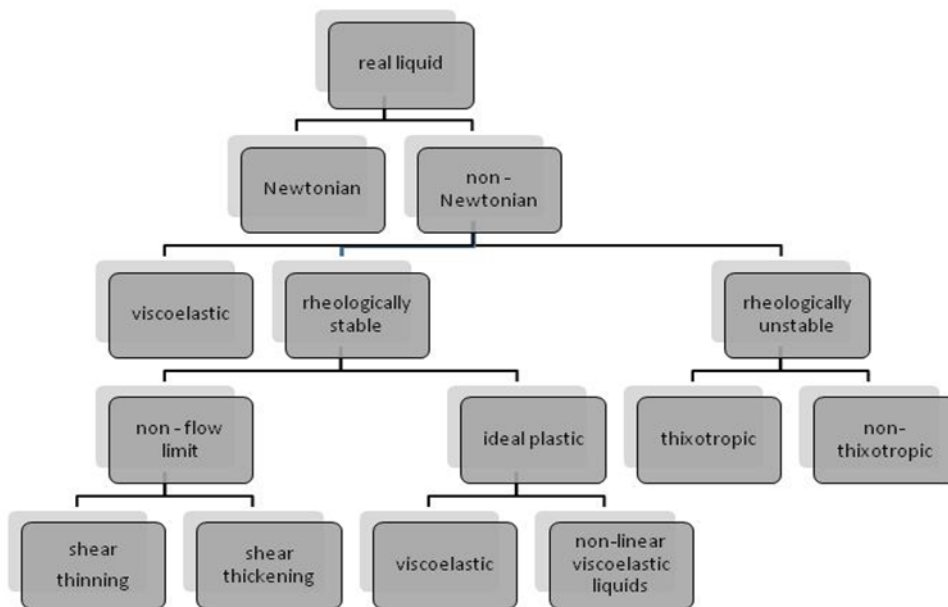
real liquid

Newtonian

non - Newtonian

viscoelastic

rheologically stable

rheologically unstable

non - flow limit

ideal plastic

thixotropic

non-thixotropic

shear thinning

shear thickening

viscoelastic

non-linear viscoelastic liquids